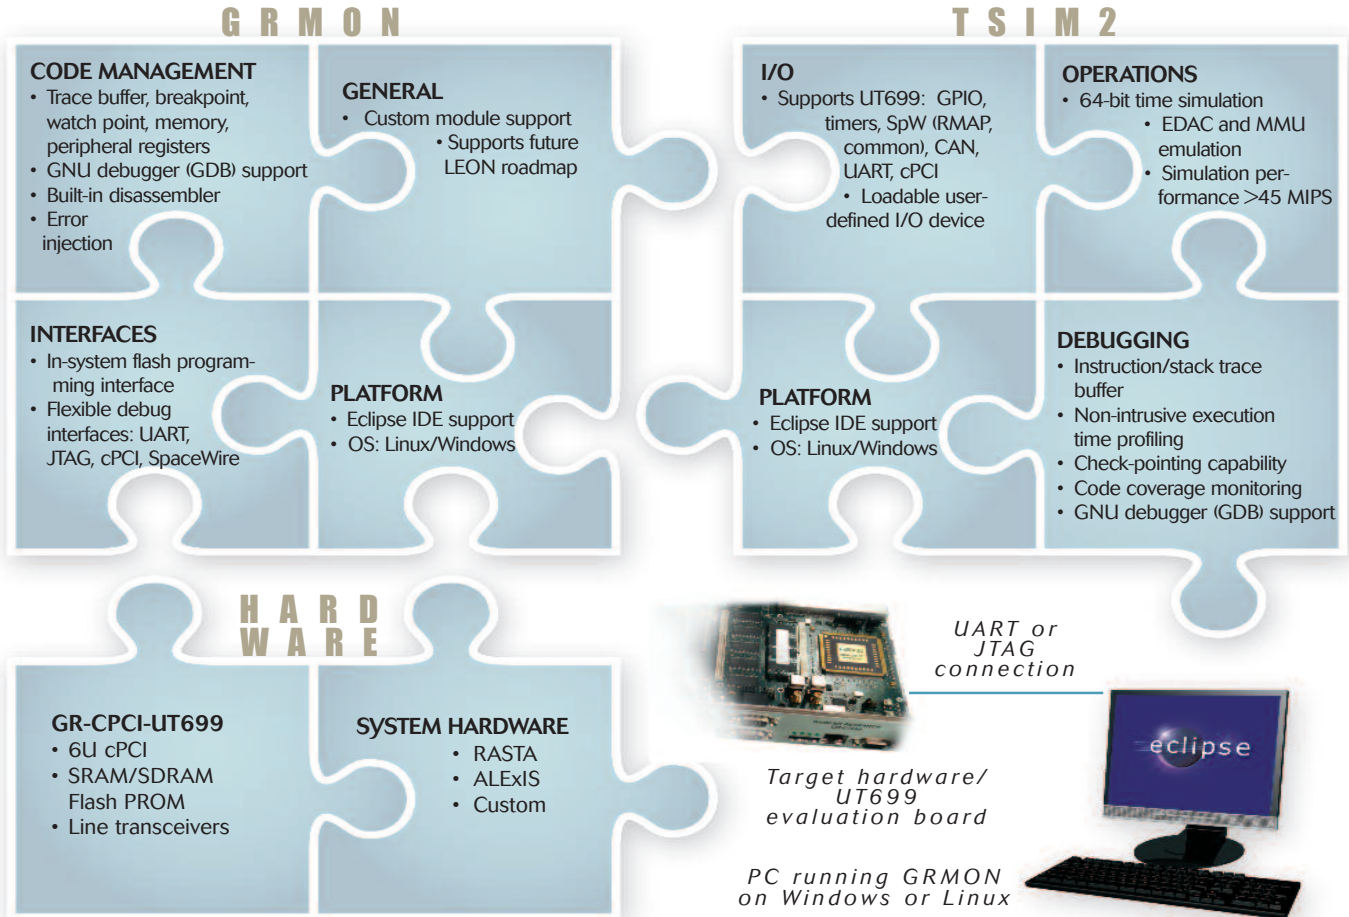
GRMON

CODE MANAGEMENT
• Trace buffer, breakpoint, watch point, memory, peripheral registers
• GNU debugger (GDB) support
• Built-in disassembler
• Error injection

GENERAL
• Custom module support
• Supports future LEON roadmap

INTERFACES
• In-system flash programming interface
• Flexible debug interfaces: UART, JTAG, cPCI, SpaceWire

PLATFORM
• Eclipse IDE support
• OS: Linux/Windows

TSIM2

I/O
• Supports UT699: GPIO, timers, SpW (RMAP, common), CAN, UART, cPCI
• Loadable user-defined I/O device

OPERATIONS
• 64-bit time simulation
• EDAC and MMU emulation
• Simulation performance >45 MIPS

PLATFORM
• Eclipse IDE support
• OS: Linux/Windows

DEBUGGING
• Instruction/stack trace buffer
• Non-intrusive execution time profiling
• Check-pointing capability
• Code coverage monitoring
• GNU debugger (GDB) support

HARD WARE

GR-CPCI-UT699
• 6U cPCI
• SRAM/SDRAM Flash PROM
• Line transceivers

SYSTEM HARDWARE
• RASTA
• ALExIS
• Custom

UART or JTAG connection

eclipse

Target hardware/ UT699 evaluation board

PC running GRMON on Windows or Linux